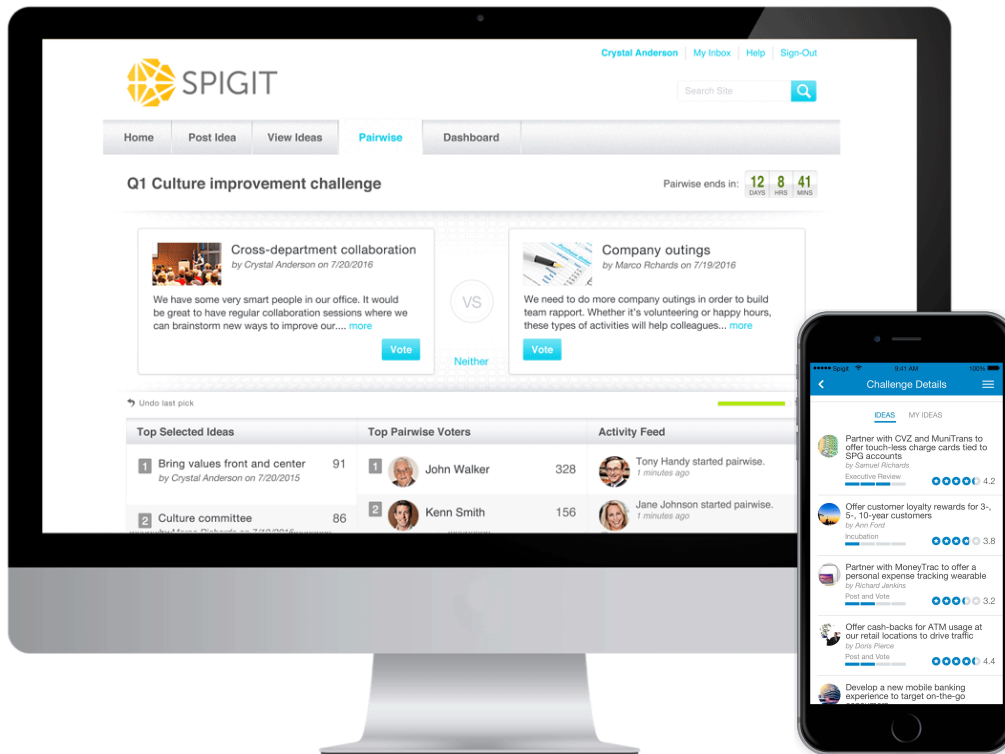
Crystal Anderson | My Inbox | Help | Sign-Out

SPIGIT

Search Site

Home | Post Idea | View Ideas | Pairwise | Dashboard

Q1 Culture improvement challenge

Pairwise ends in: 12 DAYS 8 HRS 41 MINS

Cross-department collaboration
by Crystal Anderson on 7/20/2016

We have some very smart people in our office. It would be great to have regular collaboration sessions where we can brainstorm new ways to improve our.... more

Vote

VS

Neither

Company outings
by Marco Rchards on 7/19/2016

We need to do more company outings in order to build team rapport. Whether it's volunteering or happy hours, these types of activities will help colleagues... more

Vote

Undo last pick

| Top Selected Ideas | Top Pairwise Voters | Activity Feed |
|---|---|---|
| 1 Bring values front and center 91 by Crystal Anderson on 7/20/2015 | 1 John Walker 328 | Tony Handy started pairwise. 1 minutes ago |
| 2 Culture committee 86 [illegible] | 2 Kenn Smith 156 | Jane Johnson started pairwise. 1 minutes ago |

Spigit 9:41 AM 100%

Challenge Details

IDEAS MY IDEAS

Partner with CVZ and MuniTrans to offer touch-less charge cards tied to SPG accounts
by Samuel Richards
Executive Review 4.2

Offer customer loyalty rewards for 3-, 5-, 10-year customers
by Ann Ford
Incubation 3.8

Partner with MoneyTrac to offer a personal expense tracking wearable
by Richard Jenkins
Post and Vote 3.2

Offer cash-backs for ATM usage at our retail locations to drive traffic
by Doris Pierce
Post and Vote 4.4

Develop a new mobile banking experience to target on-the-go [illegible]